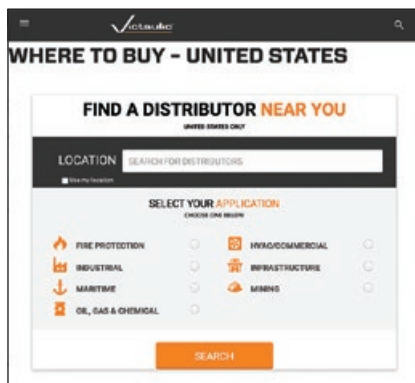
victaulic

WHERE TO BUY - UNITED STATES

FIND A DISTRIBUTOR NEAR YOU

UNITED STATES ONLY

LOCATION SEARCH FOR DISTRIBUTORS

Use my location

SELECT YOUR APPLICATION

CHOOSE ONE BELOW

FIRE PROTECTION

HVAC/COMMERCIAL

INDUSTRIAL

INFRASTRUCTURE

MARITIME

MINING

OIL, GAS & CHEMICAL

SEARCH